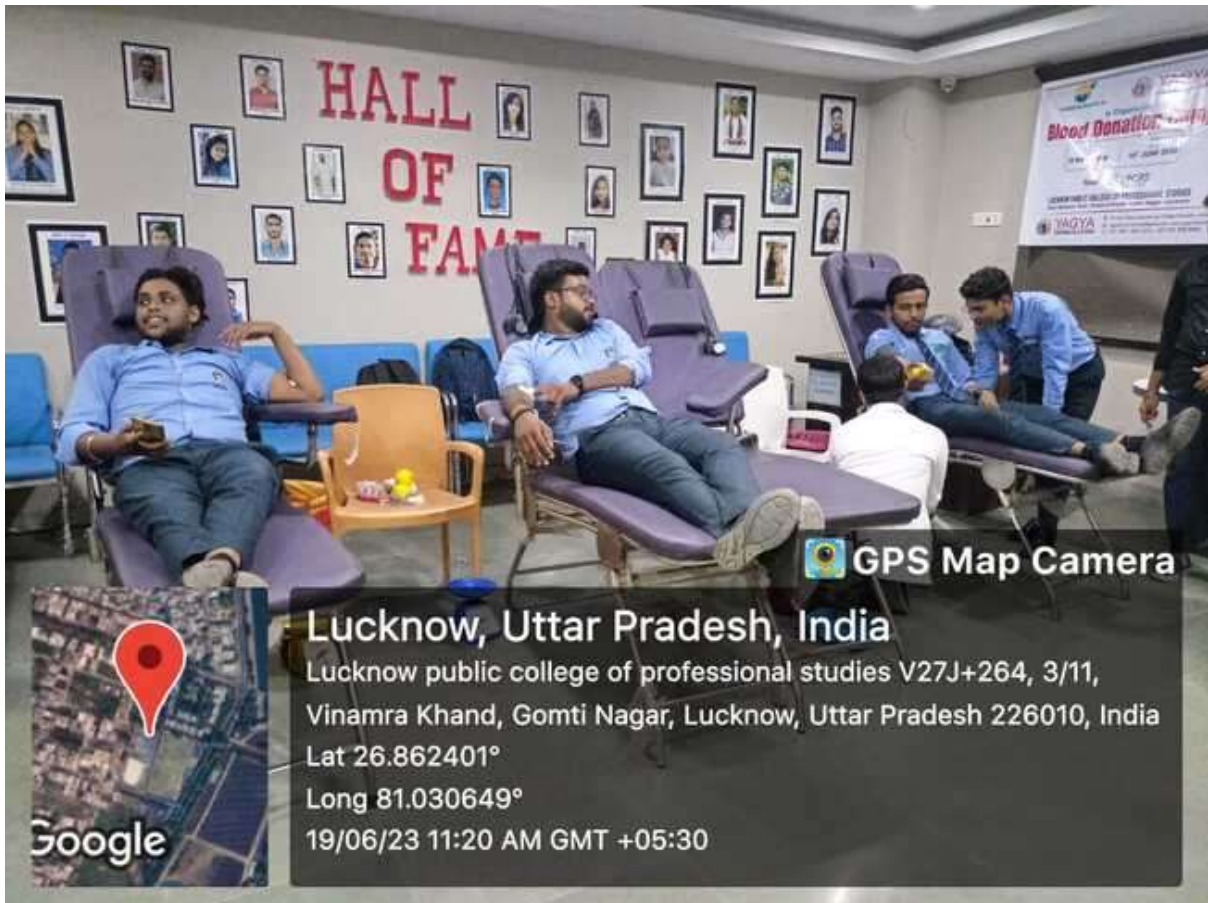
HALL OF FAME

Blood Donation Camp

YAGYA

GPS Map Camera

Lucknow, Uttar Pradesh, India
Lucknow public college of professional studies V27J+264, 3/11, Vinamra Khand, Gomti Nagar, Lucknow, Uttar Pradesh 226010, India
Lat 26.862401°
Long 81.030649°
19/06/23 11:20 AM GMT +05:30

Google